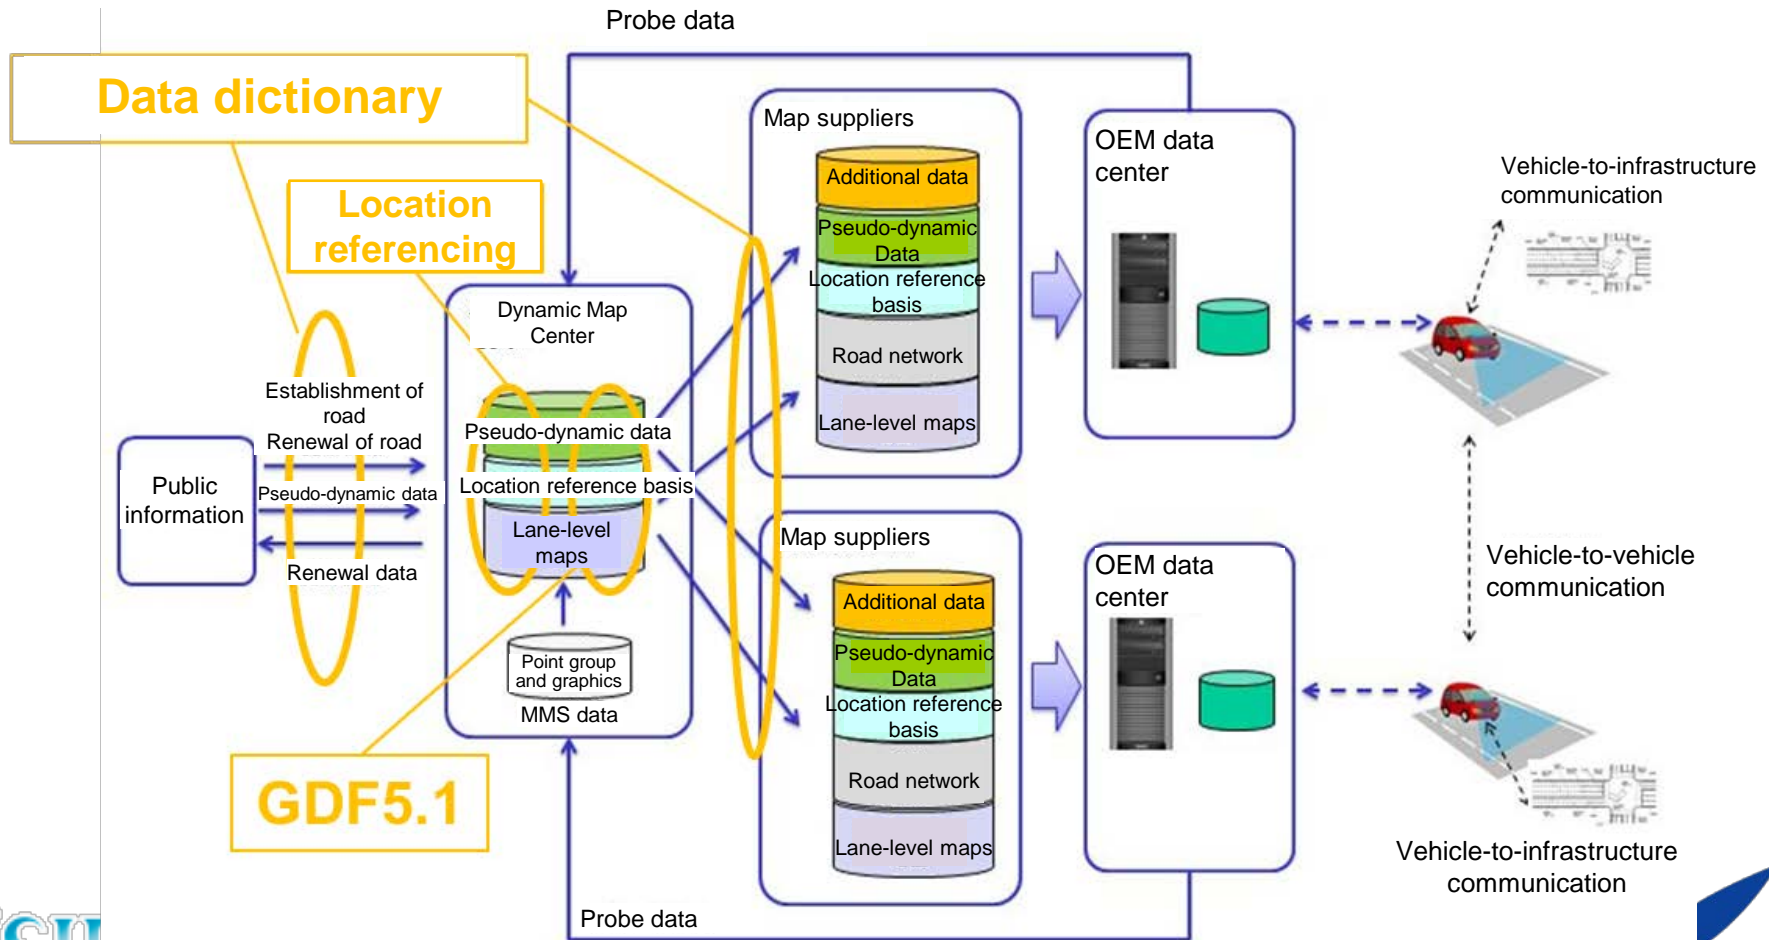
Probe data

Data dictionary

Location referencing

Map suppliers

Additional data

Pseudo-dynamic Data

Location reference basis

Road network

Lane-level maps

OEM data center

Vehicle-to-infrastructure communication

Dynamic Map Center

Establishment of road

Renewal of road

Pseudo-dynamic data

Public information

Pseudo-dynamic data

Location reference basis

Lane-level maps

Renewal data

Map suppliers

Additional data

Pseudo-dynamic Data

Location reference basis

Road network

Lane-level maps

OEM data center

Vehicle-to-vehicle communication

Point group and graphics

MMS data

GDF5.1

Vehicle-to-infrastructure communication

Probe data